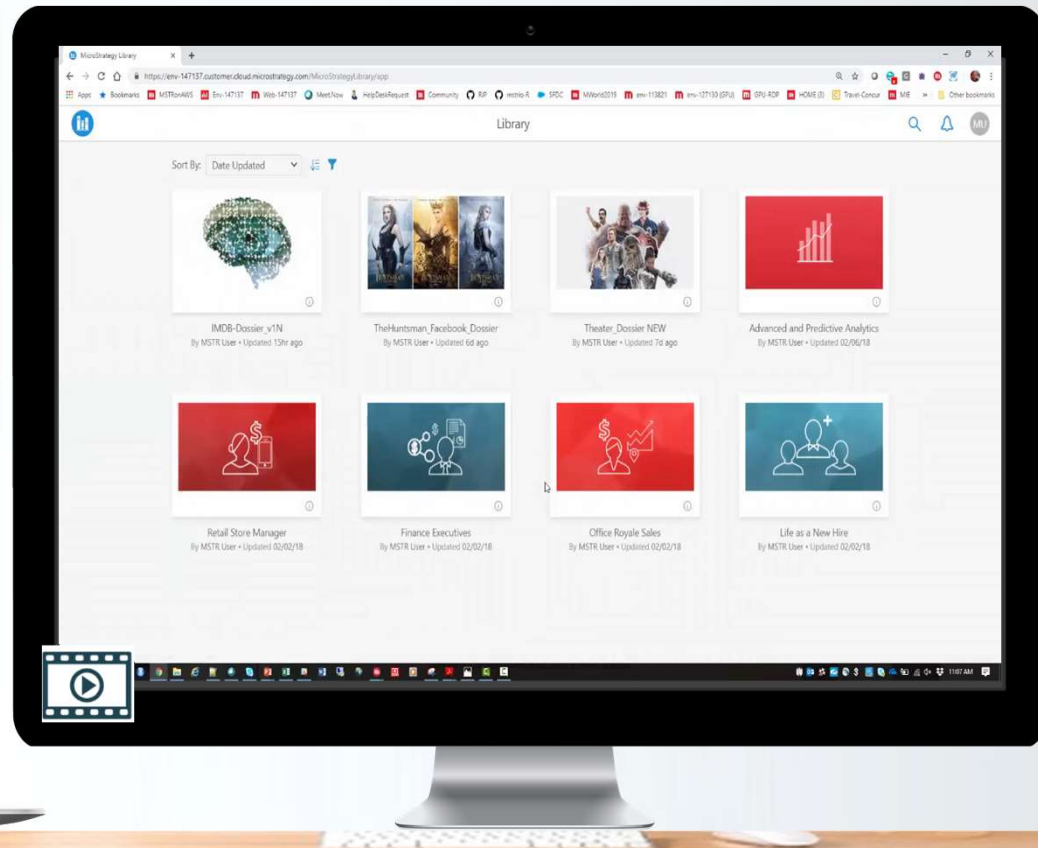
MicroStrategy Library ×

https://env-147137.customer.cloud.microstrategy.com/MicroStrategyLibrary/app

Apps Bookmarks MSTRonAWS Env-147137 Web-147137 MeetNow HelpDeskRequest Community RP rmthio-R SFDC MWorld2015 env-113821 env-127130 (SPU) SPU-RDP HOME (3) Travel-Concur ME » Other bookmarks

Library

MU

Sort By: Date Updated

IMDB-Dossier_v1N
By MSTR User • Updated 15hr ago

TheHuntsman_Facebook_Dossier
By MSTR User • Updated 6d ago

Theater_Dossier NEW
By MSTR User • Updated 7d ago

Advanced and Predictive Analytics
By MSTR User • Updated 02/06/18

Retail Store Manager
By MSTR User • Updated 02/02/18

Finance Executives
By MSTR User • Updated 02/02/18

Office Royale Sales
By MSTR User • Updated 02/02/18

Life as a New Hire
By MSTR User • Updated 02/02/18

11:07 AM